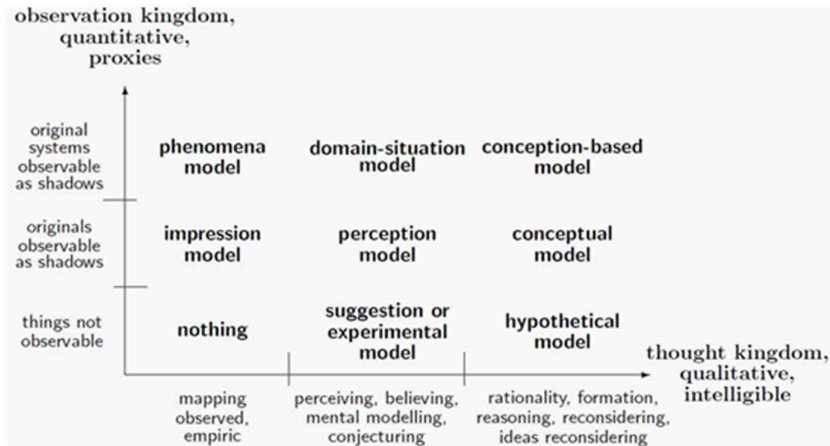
observation kingdom, quantitative, proxies

original systems observable as shadows

phenomena model

domain-situation model

conception-based model

originals observable as shadows

impression model

perception model

conceptual model

things not observable

nothing

suggestion or experimental model

hypothetical model

thought kingdom, qualitative, intelligible

mapping observed, empiric

perceiving, believing, mental modelling, conjecturing

rationality, formation, reasoning, reconsidering, ideas reconsidering